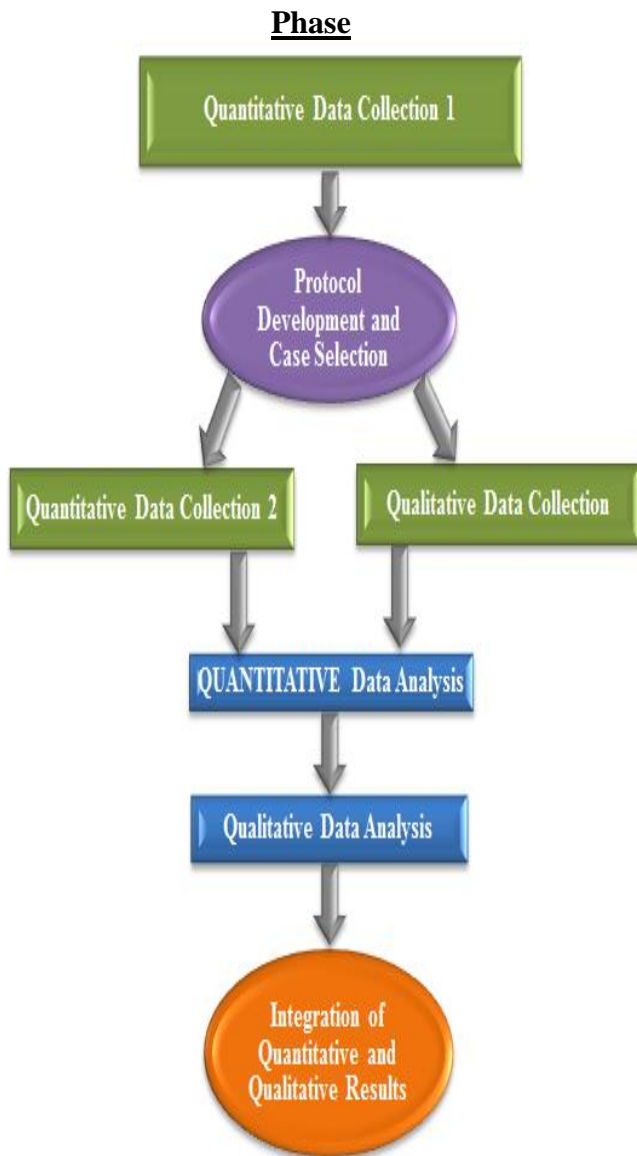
Phase

Quantitative Data Collection 1

Protocol Development and Case Selection

Quantitative Data Collection 2

Qualitative Data Collection

QUANTITATIVE Data Analysis

Qualitative Data Analysis

Integration of Quantitative and Qualitative Results